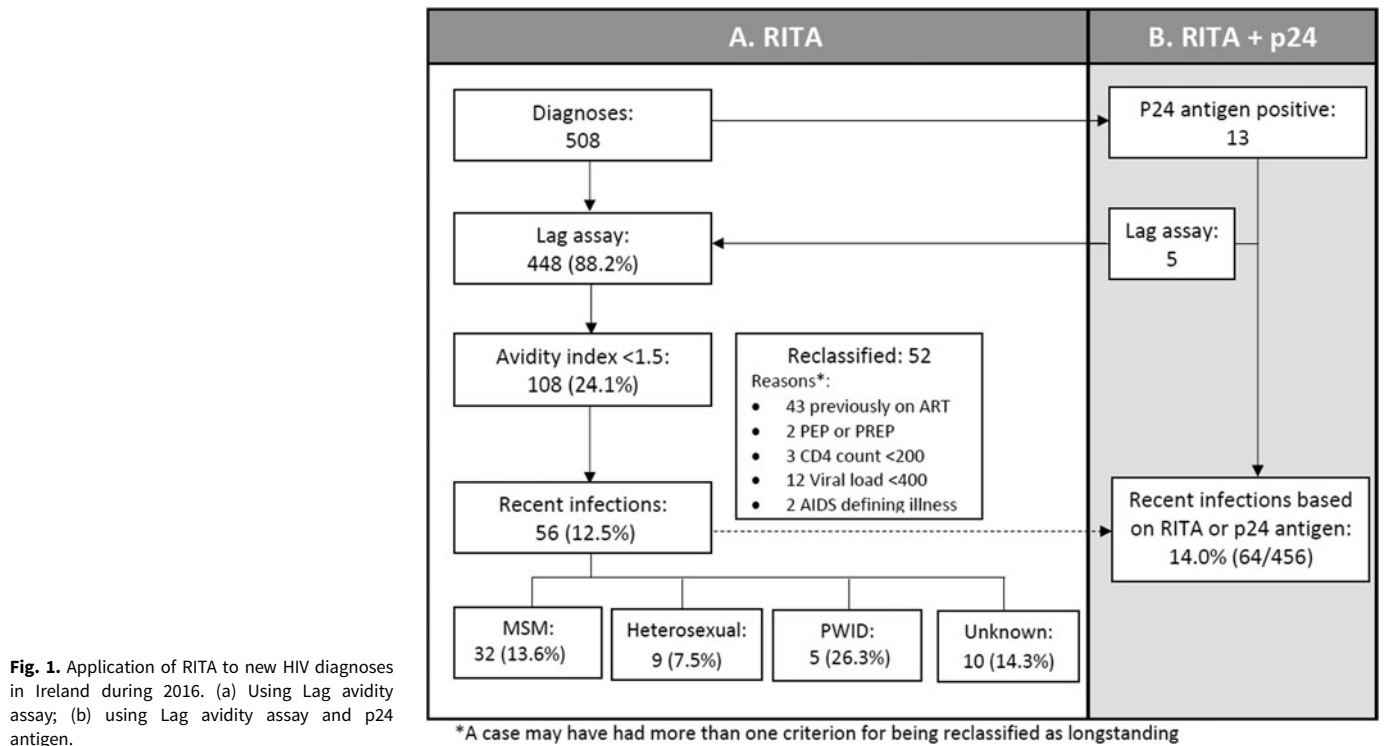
A. RITA

B. RITA + p24

Diagnoses:
508

P24 antigen positive:
13

Lag assay:
448 (88.2%)

Lag assay:
5

Avidity index <1.5:
108 (24.1%)

Reclassified: 52
Reasons*:
• 43 previously on ART
• 2 PEP or PREP
• 3 CD4 count <200
• 12 Viral load <400
• 2 AIDS defining illness

Recent infections:
56 (12.5%)

Recent infections based on RITA or p24 antigen:
14.0% (64/456)

MSM:
32 (13.6%)

Heterosexual:
9 (7.5%)

PWID:
5 (26.3%)

Unknown:
10 (14.3%)

*A case may have had more than one criterion for being reclassified as longstanding

**Fig. 1.** Application of RITA to new HIV diagnoses in Ireland during 2016. (a) Using Lag avidity assay; (b) using Lag avidity assay and p24 antigen.